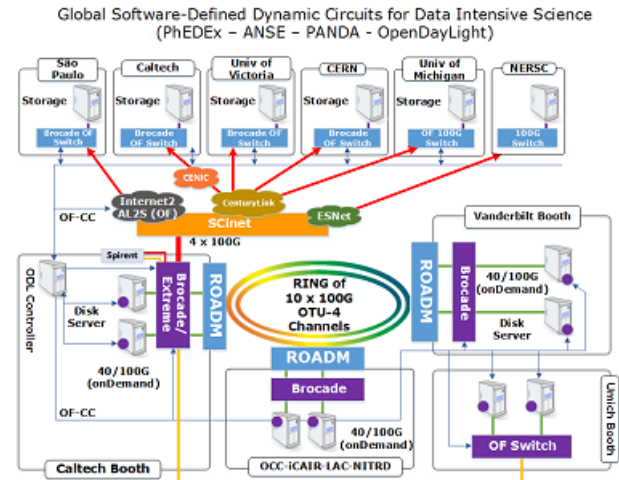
Global Software-Defined Dynamic Circuits for Data Intensive Science
(PhEDEx – ANSE – PANDA - OpenDayLight)

São Paulo
Storage
Brocade OF Switch

Caltech
Storage
Brocade OF Switch

Univ of Victoria
Storage
Brocade OF Switch

CERN
Storage
Brocade OF Switch

Univ of Michigan
Storage
OF 100G Switch

NERSC
100G Switch

CENIC
CenturyLink
Internet2 AL2S (OF)
OF-CC
SCinet
ESNet
4 x 100G

Vanderbilt Booth

Spirent
ODL Controller
Disk Server
Brocade/ Extreme
ROADM
40/100G (onDemand)

RING of 10 x 100G OTU-4 Channels

ROADM
Brocade
40/100G (onDemand)
Disk Server

ROADM
Brocade
40/100G (onDemand)

OF-CC
Caltech Booth
OCC-iCAIR-LAC-NITRD

Umich Booth
OF Switch